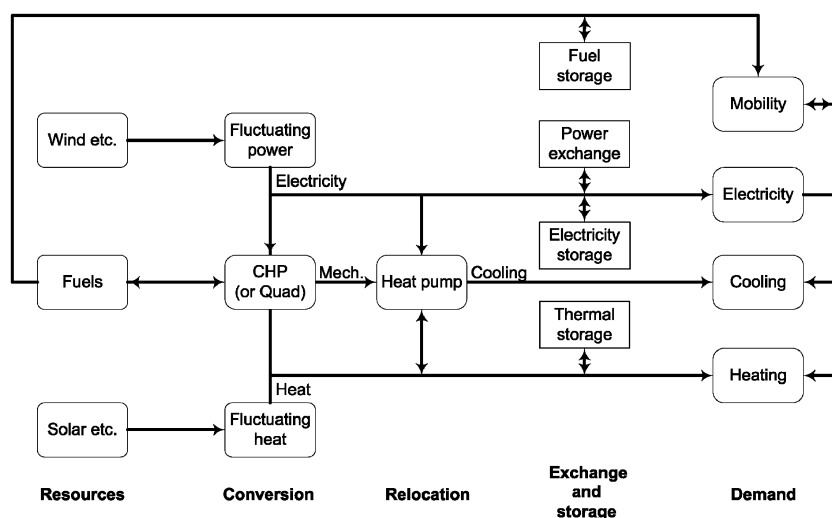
Fuel storage

Mobility

Wind etc.

Fluctuating power

Power exchange

Electricity

Electricity

Electricity storage

Fuels

CHP (or Quad)

Mech.

Heat pump

Cooling

Cooling

Thermal storage

Heat

Heating

Solar etc.

Fluctuating heat

Resources

Conversion

Relocation

Exchange and storage

Demand